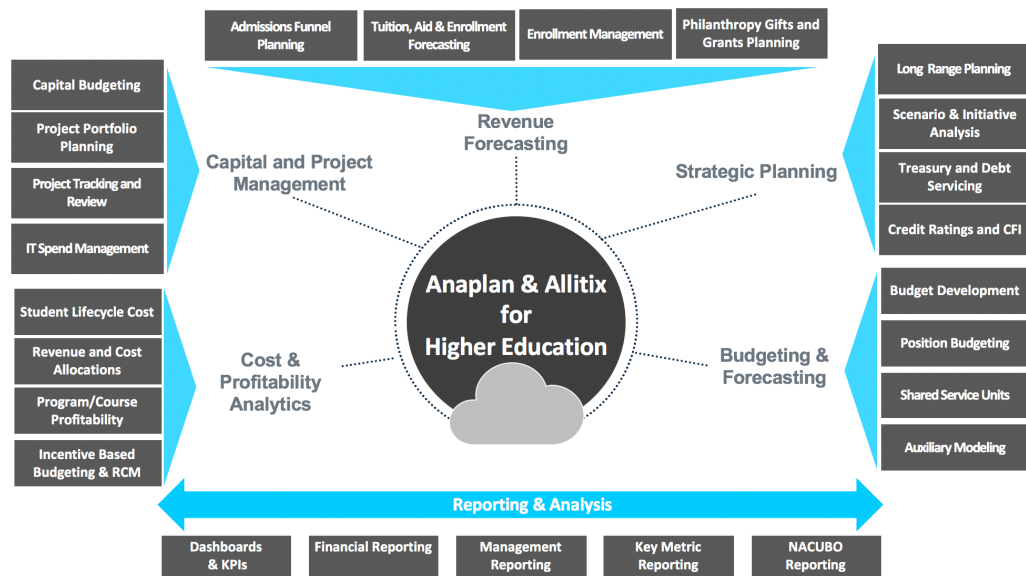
Admissions Funnel Planning

Tuition, Aid & Enrollment Forecasting

Enrollment Management

Philanthropy Gifts and Grants Planning

Revenue Forecasting

Capital Budgeting

Project Portfolio Planning

Project Tracking and Review

IT Spend Management

Capital and Project Management

Long Range Planning

Scenario & Initiative Analysis

Treasury and Debt Servicing

Credit Ratings and CFI

Strategic Planning

Anaplan & Allitix for Higher Education

Student Lifecycle Cost

Revenue and Cost Allocations

Program/Course Profitability

Incentive Based Budgeting & RCM

Cost & Profitability Analytics

Budget Development

Position Budgeting

Shared Service Units

Auxiliary Modeling

Budgeting & Forecasting

Reporting & Analysis

Dashboards & KPIs

Financial Reporting

Management Reporting

Key Metric Reporting

NACUBO Reporting